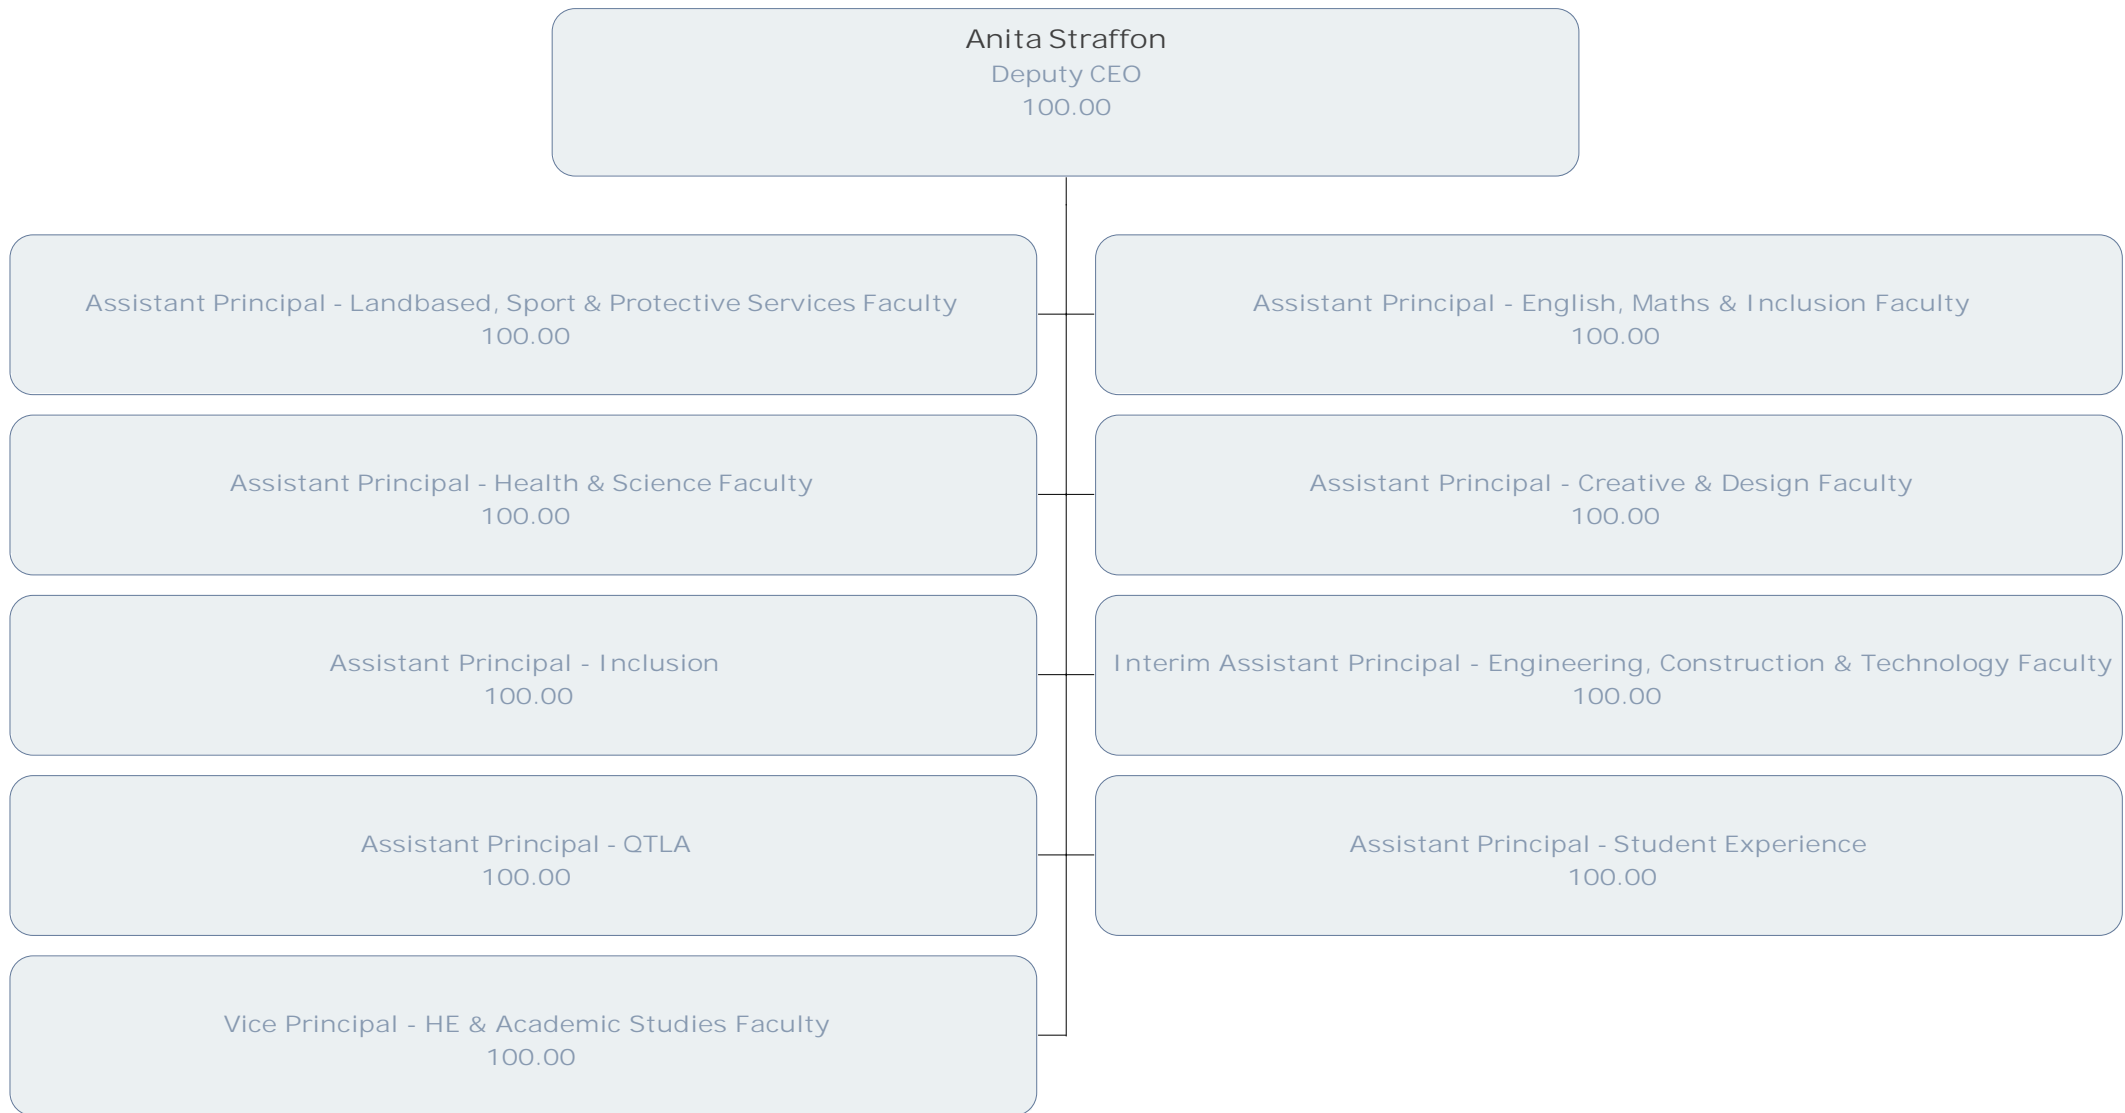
Anita Straffon
Deputy CEO
100.00

Assistant Principal - Landbased, Sport & Protective Services Faculty
100.00

Assistant Principal - English, Maths & Inclusion Faculty
100.00

Assistant Principal - Health & Science Faculty
100.00

Assistant Principal - Creative & Design Faculty
100.00

Assistant Principal - Inclusion
100.00

Interim Assistant Principal - Engineering, Construction & Technology Faculty
100.00

Assistant Principal - QTLA
100.00

Assistant Principal - Student Experience
100.00

Vice Principal - HE & Academic Studies Faculty
100.00